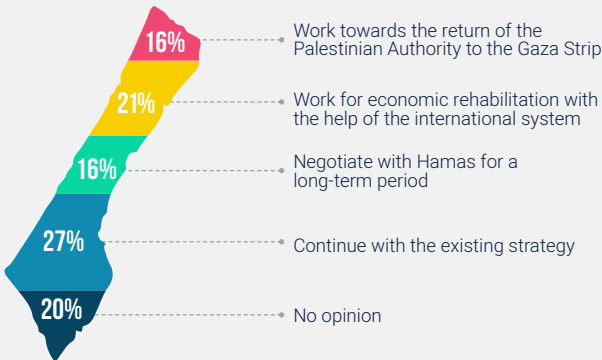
16%
Work towards the return of the Palestinian Authority to the Gaza Strip

21%
Work for economic rehabilitation with the help of the international system

16%
Negotiate with Hamas for a long-term period

27%
Continue with the existing strategy

20%
No opinion